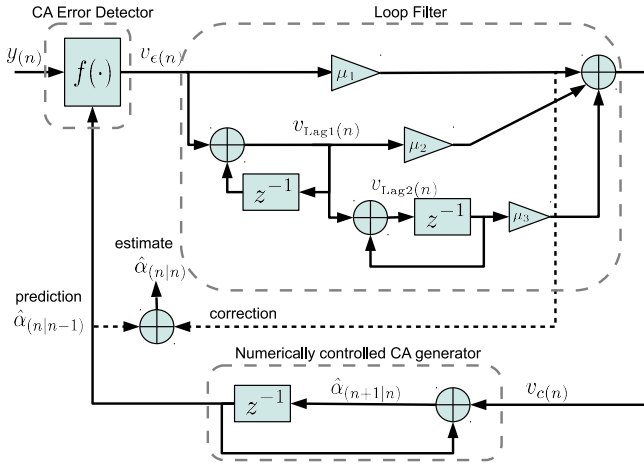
CA Error Detector

Loop Filter

$y_{(n)}$

$f(\cdot)$

$v_{\epsilon(n)}$

$\mu_1$

$v_{\text{Lag1}(n)}$

$\mu_2$

$z^{-1}$

$v_{\text{Lag2}(n)}$

$z^{-1}$

$\mu_3$

estimate

$\hat{\alpha}_{(n|n)}$

prediction

$\hat{\alpha}_{(n|n-1)}$

correction

Numerically controlled CA generator

$z^{-1}$

$\hat{\alpha}_{(n+1|n)}$

$v_{c(n)}$